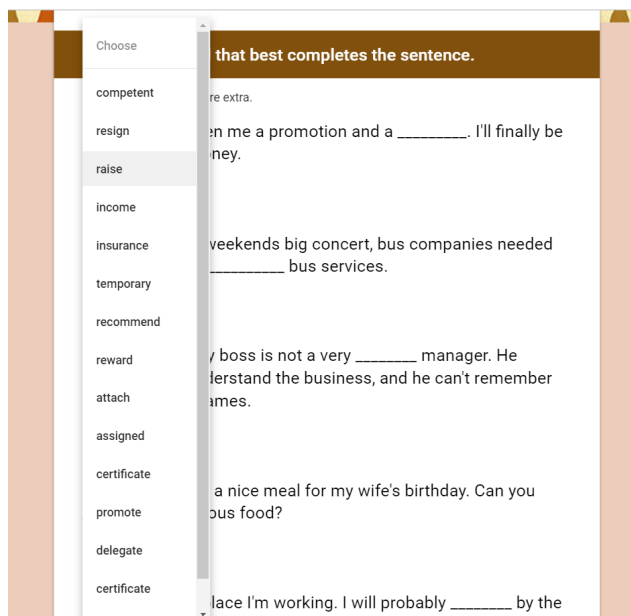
Choose

competent

resign

raise

income

insurance

temporary

recommend

reward

attach

assigned

certificate

promote

delegate

certificate

that best completes the sentence.

re extra.

en me a promotion and a ________. I'll finally be ney.

weekends big concert, bus companies needed _________ bus services.

boss is not a very _______ manager. He derstand the business, and he can't remember ames.

a nice meal for my wife's birthday. Can you ous food?

lace I'm working. I will probably _______ by the